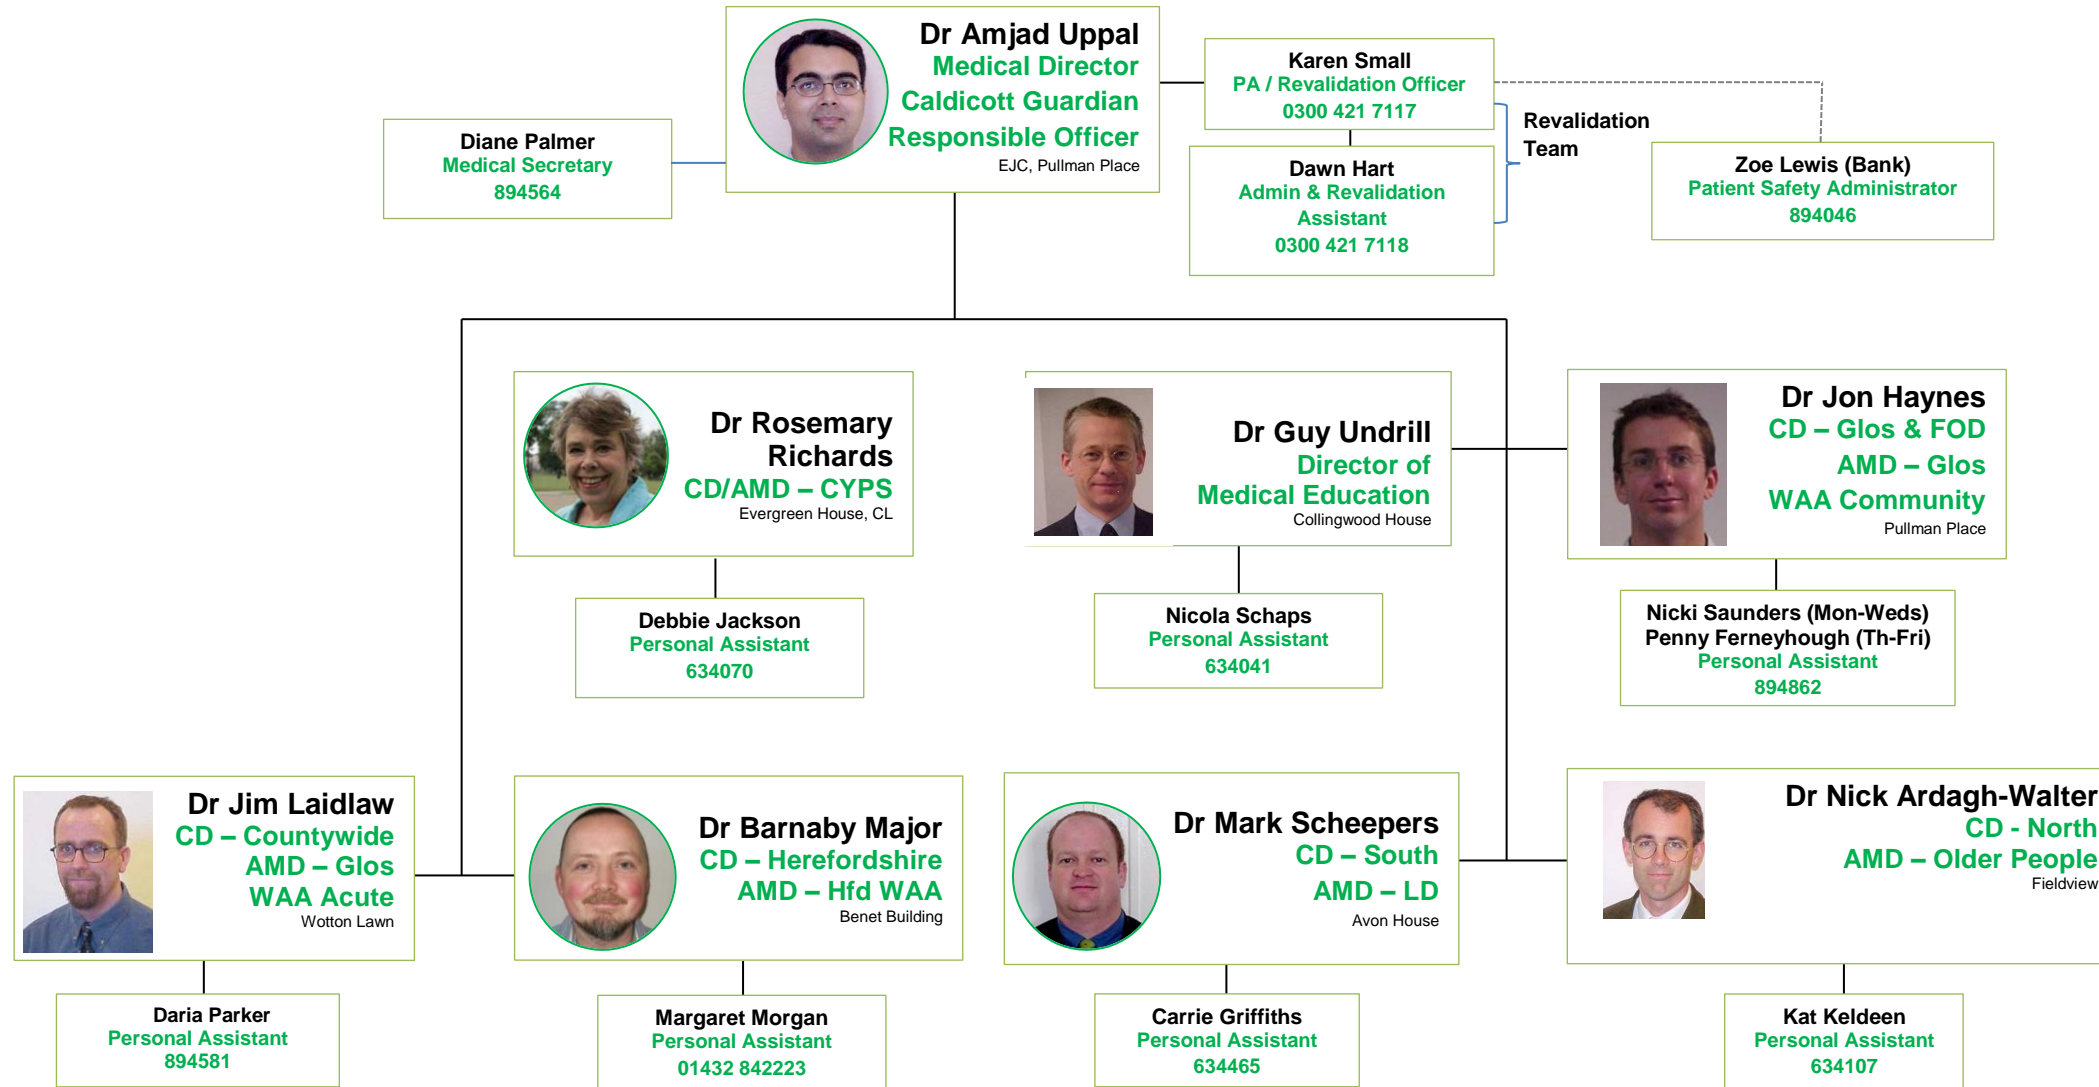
Dr Amjad Uppal
Medical Director
Caldicott Guardian
Responsible Officer
EJC, Pullman Place

Diane Palmer
Medical Secretary
894564

Karen Small
PA / Revalidation Officer
0300 421 7117

Dawn Hart
Admin & Revalidation Assistant
0300 421 7118

Revalidation Team

Zoe Lewis (Bank)
Patient Safety Administrator
894046

Dr Rosemary Richards
CD/AMD – CYPS
Evergreen House, CL

Debbie Jackson
Personal Assistant
634070

Dr Guy Undrill
Director of Medical Education
Collingwood House

Nicola Schaps
Personal Assistant
634041

Dr Jon Haynes
CD – Glos & FOD
AMD – Glos
WAA Community
Pullman Place

Nicki Saunders (Mon-Weds)
Penny Ferneyhough (Th-Fri)
Personal Assistant
894862

Dr Jim Laidlaw
CD – Countywide
AMD – Glos
WAA Acute
Wotton Lawn

Daria Parker
Personal Assistant
894581

Dr Barnaby Major
CD – Herefordshire
AMD – Hfd WAA
Benet Building

Margaret Morgan
Personal Assistant
01432 842223

Dr Mark Scheepers
CD – South
AMD – LD
Avon House

Carrie Griffiths
Personal Assistant
634665

Dr Nick Ardagh-Walter
CD - North
AMD – Older People
Fieldview

Kat Keldeen
Personal Assistant
634107